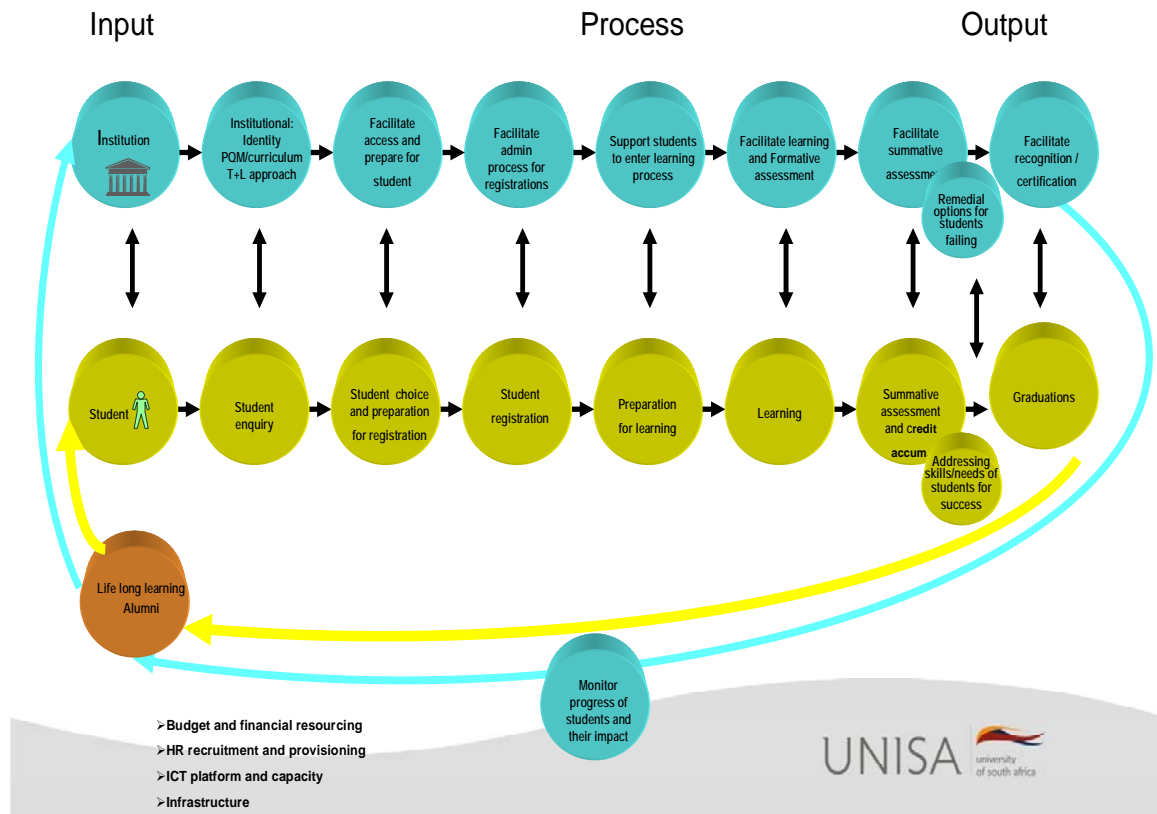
Input

Process

Output

Institution

Institutional: Identity PQM/curriculum T+L approach

Facilitate access and prepare for student

Facilitate admin process for registrations

Support students to enter learning process

Facilitate learning and Formative assessment

Facilitate summative assessme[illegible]

Remedial options for students failing

Facilitate recognition / certification

Student

Student enquiry

Student choice and preparation for registration

Student registration

Preparation for learning

Learning

Summative assessment and credit accum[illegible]

Addressing skills/needs of students for success

Graduations

Life long learning Alumni

Monitor progress of students and their impact

➢Budget and financial resourcing
➢HR recruitment and provisioning
➢ICT platform and capacity
➢Infrastructure

UNISA university of south africa